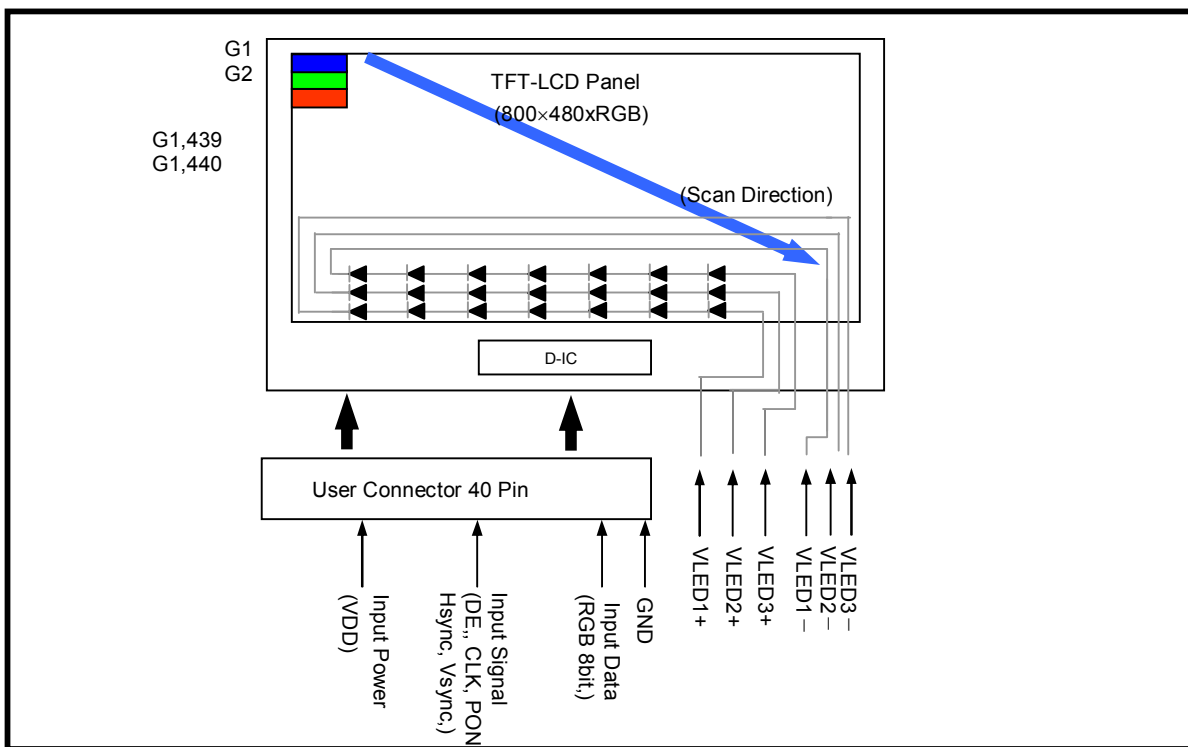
G1
G2

G1,439
G1,440

TFT-LCD Panel
(800×480xRGB)

(Scan Direction)

D-IC

User Connector 40 Pin

Input Power
(VDD)

Input Signal
(DE., CLK, PON
Hsync, Vsync.)

Input Data
(RGB 8bit.)

GND

VLED1+
VLED2+
VLED3+
VLED1 –
VLED2 –
VLED3 –